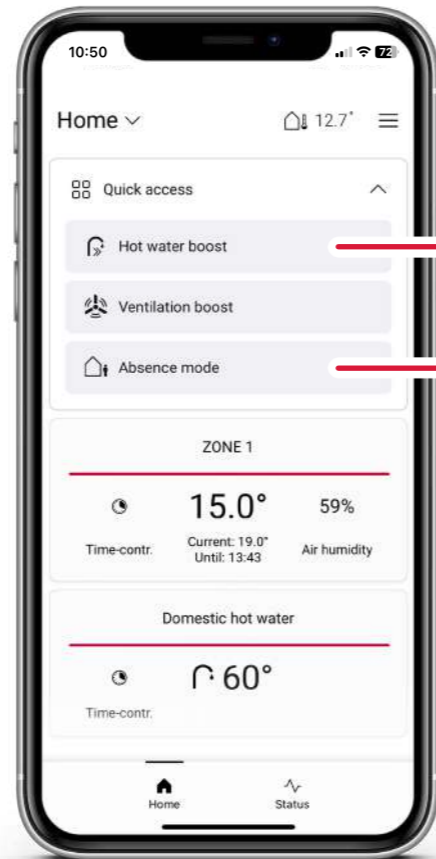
10:50

72

Home

12.7°

Quick access

Hot water boost

Ventilation boost

Absence mode

ZONE 1

15.0°

59%

Time-contr.

Current: 19.0°
Until: 13:43

Air humidity

Domestic hot water

60°

Time-contr.

Home

Status